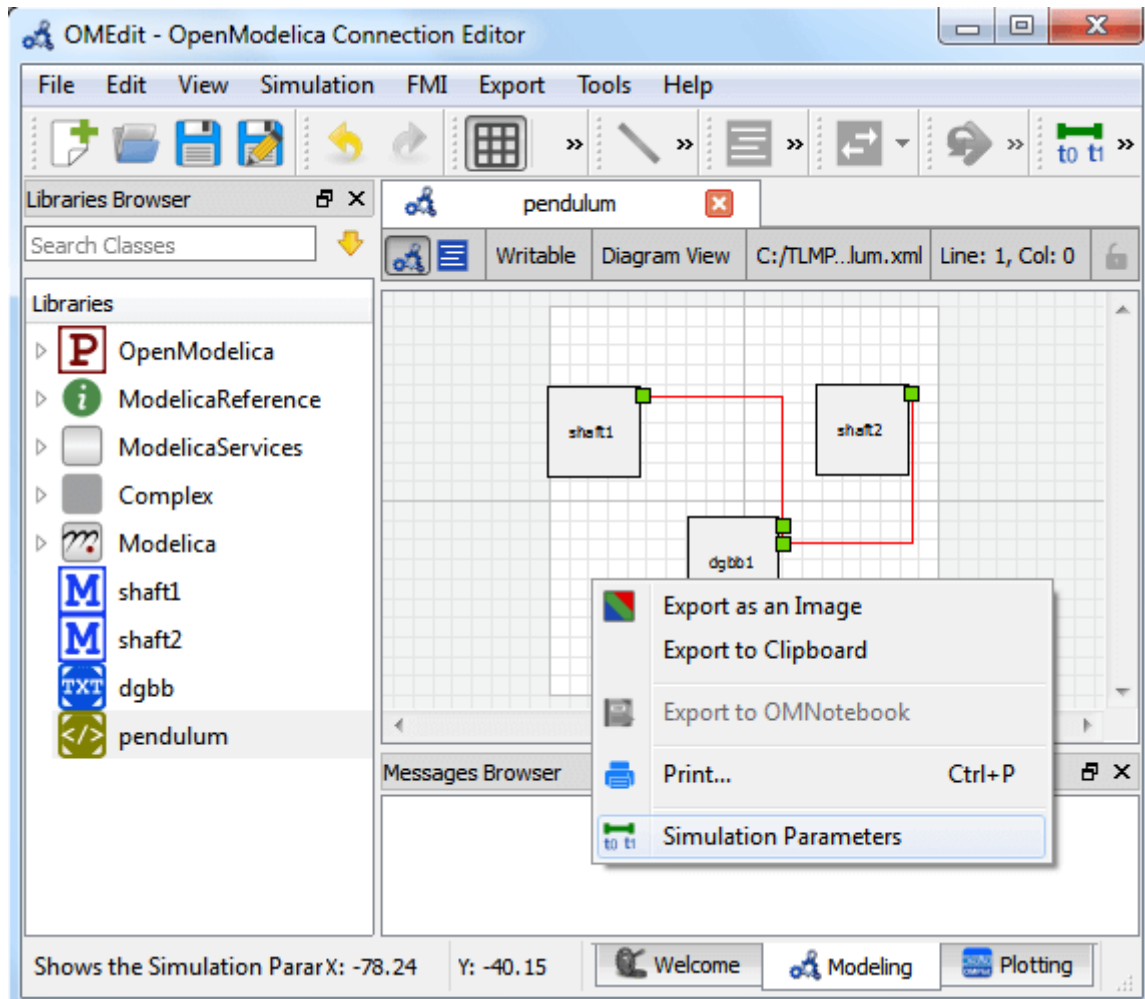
OMEdit - OpenModelica Connection Editor

File Edit View Simulation FMI Export Tools Help

t0 t1

Libraries Browser

Search Classes

Libraries

OpenModelica

ModelicaReference

ModelicaServices

Complex

Modelica

shaft1

shaft2

dgbb

pendulum

pendulum

Writable | Diagram View | C:/TLMP...lum.xml | Line: 1, Col: 0

shaft1

shaft2

dgbb1

Export as an Image

Export to Clipboard

Export to OMNotebook

Print... Ctrl+P

Simulation Parameters

Messages Browser

Shows the Simulation Parar X: -78.24 Y: -40.15

Welcome Modeling Plotting